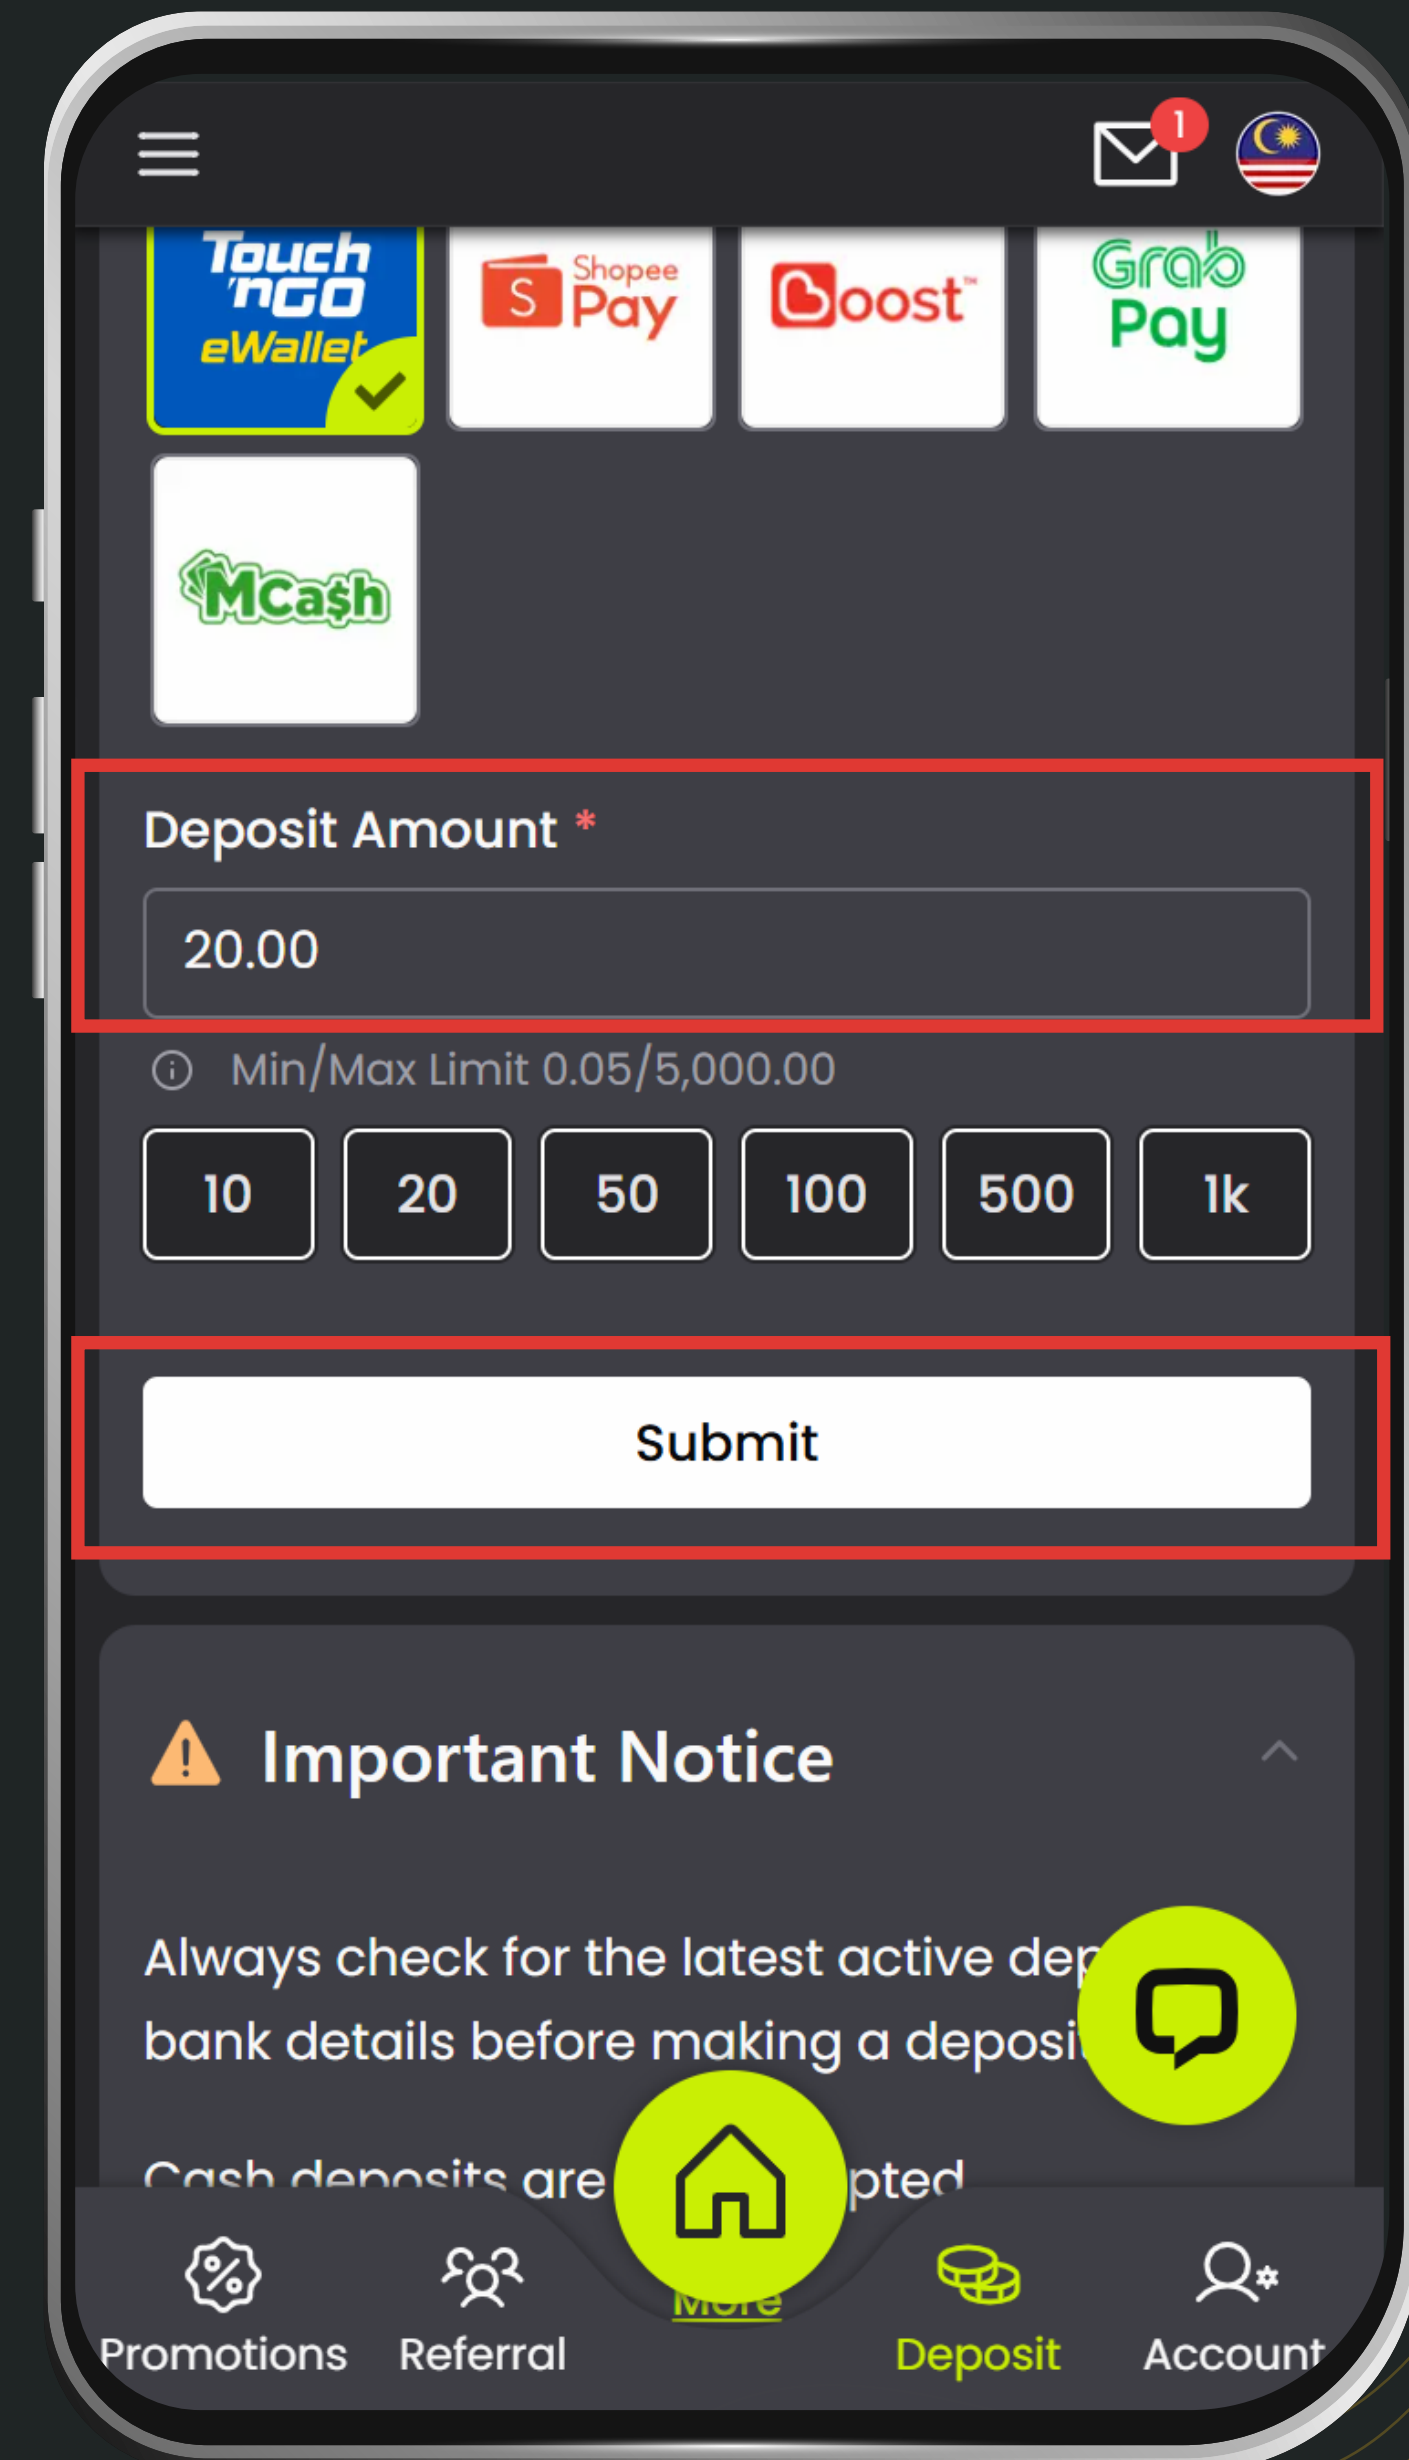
1

Touch 'n Go eWallet

Shopee Pay

Boost

Grab Pay

MCash

Deposit Amount *

20.00

Min/Max Limit 0.05/5,000.00

10 20 50 100 500 1k

Submit

Important Notice

Always check for the latest active de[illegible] bank details before making a deposi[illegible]

Cash deposits are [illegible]pted

Promotions Referral More Deposit Account